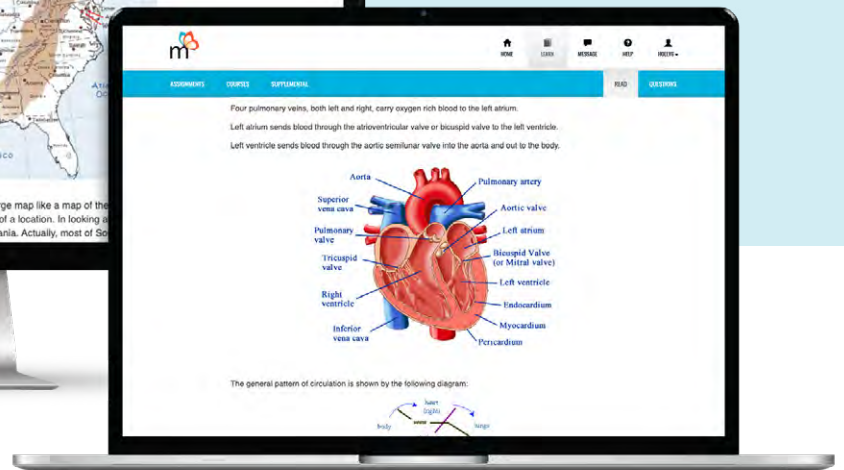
Atl
Oc
rge map like a map of the
of a location. In looking a
ania. Actually, most of So

HOME LEARN MESSAGE HELP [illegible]

ASSIGNMENTS COURSES SUPPLEMENTAL READ QUESTIONS

Four pulmonary veins, both left and right, carry oxygen rich blood to the left atrium.

Left atrium sends blood through the atrioventricular valve or bicuspid valve to the left ventricle.

Left ventricle sends blood through the aortic semilunar valve into the aorta and out to the body.

Aorta
Pulmonary artery
Superior vena cava
Aortic valve
Pulmonary valve
Left atrium
Tricuspid valve
Bicuspid Valve (or Mitral valve)
Left ventricle
Right ventricle
Endocardium
Myocardium
Inferior vena cava
Pericardium

The general pattern of circulation is shown by the following diagram:

heart (right)
body
lungs